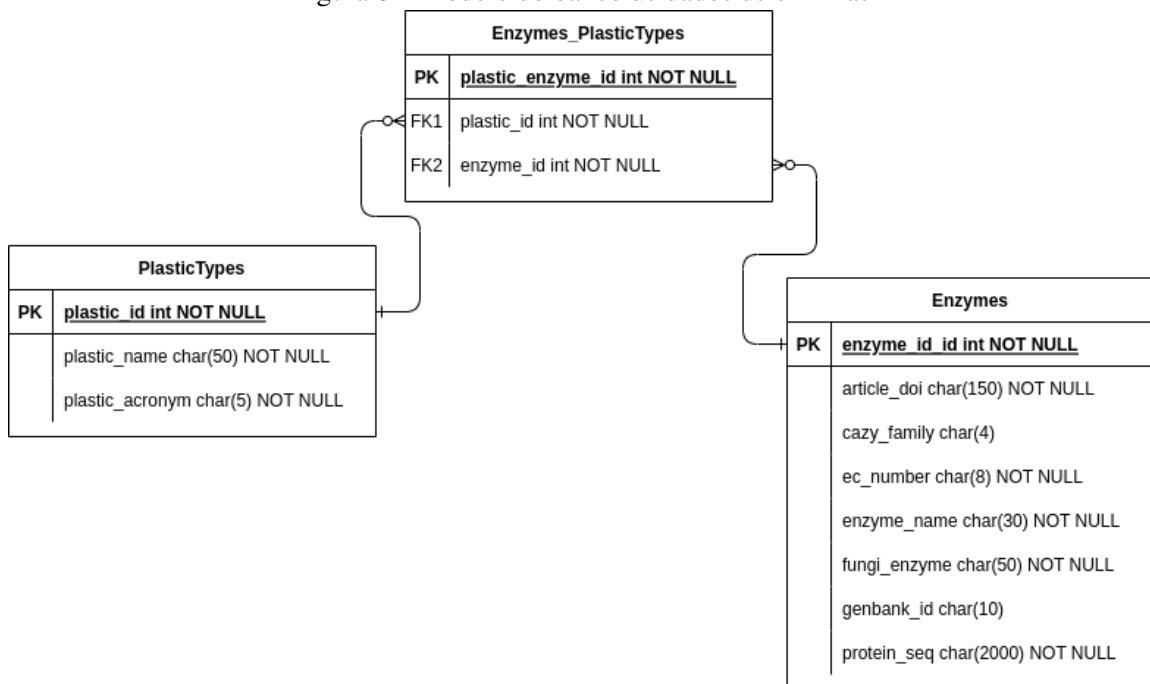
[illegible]

Enzymes_PlasticTypes

| PK | plastic_enzyme_id int NOT NULL |
|---|---|
| FK1 | plastic_id int NOT NULL |
| FK2 | enzyme_id int NOT NULL |

PlasticTypes

| PK | plastic_id int NOT NULL |
|---|---|
| | plastic_name char(50) NOT NULL |
| | plastic_acronym char(5) NOT NULL |

Enzymes

| PK | enzyme_id_id int NOT NULL |
|---|---|
| | article_doi char(150) NOT NULL |
| | cazy_family char(4) |
| | ec_number char(8) NOT NULL |
| | enzyme_name char(30) NOT NULL |
| | fungi_enzyme char(50) NOT NULL |
| | genbank_id char(10) |
| | protein_seq char(2000) NOT NULL |